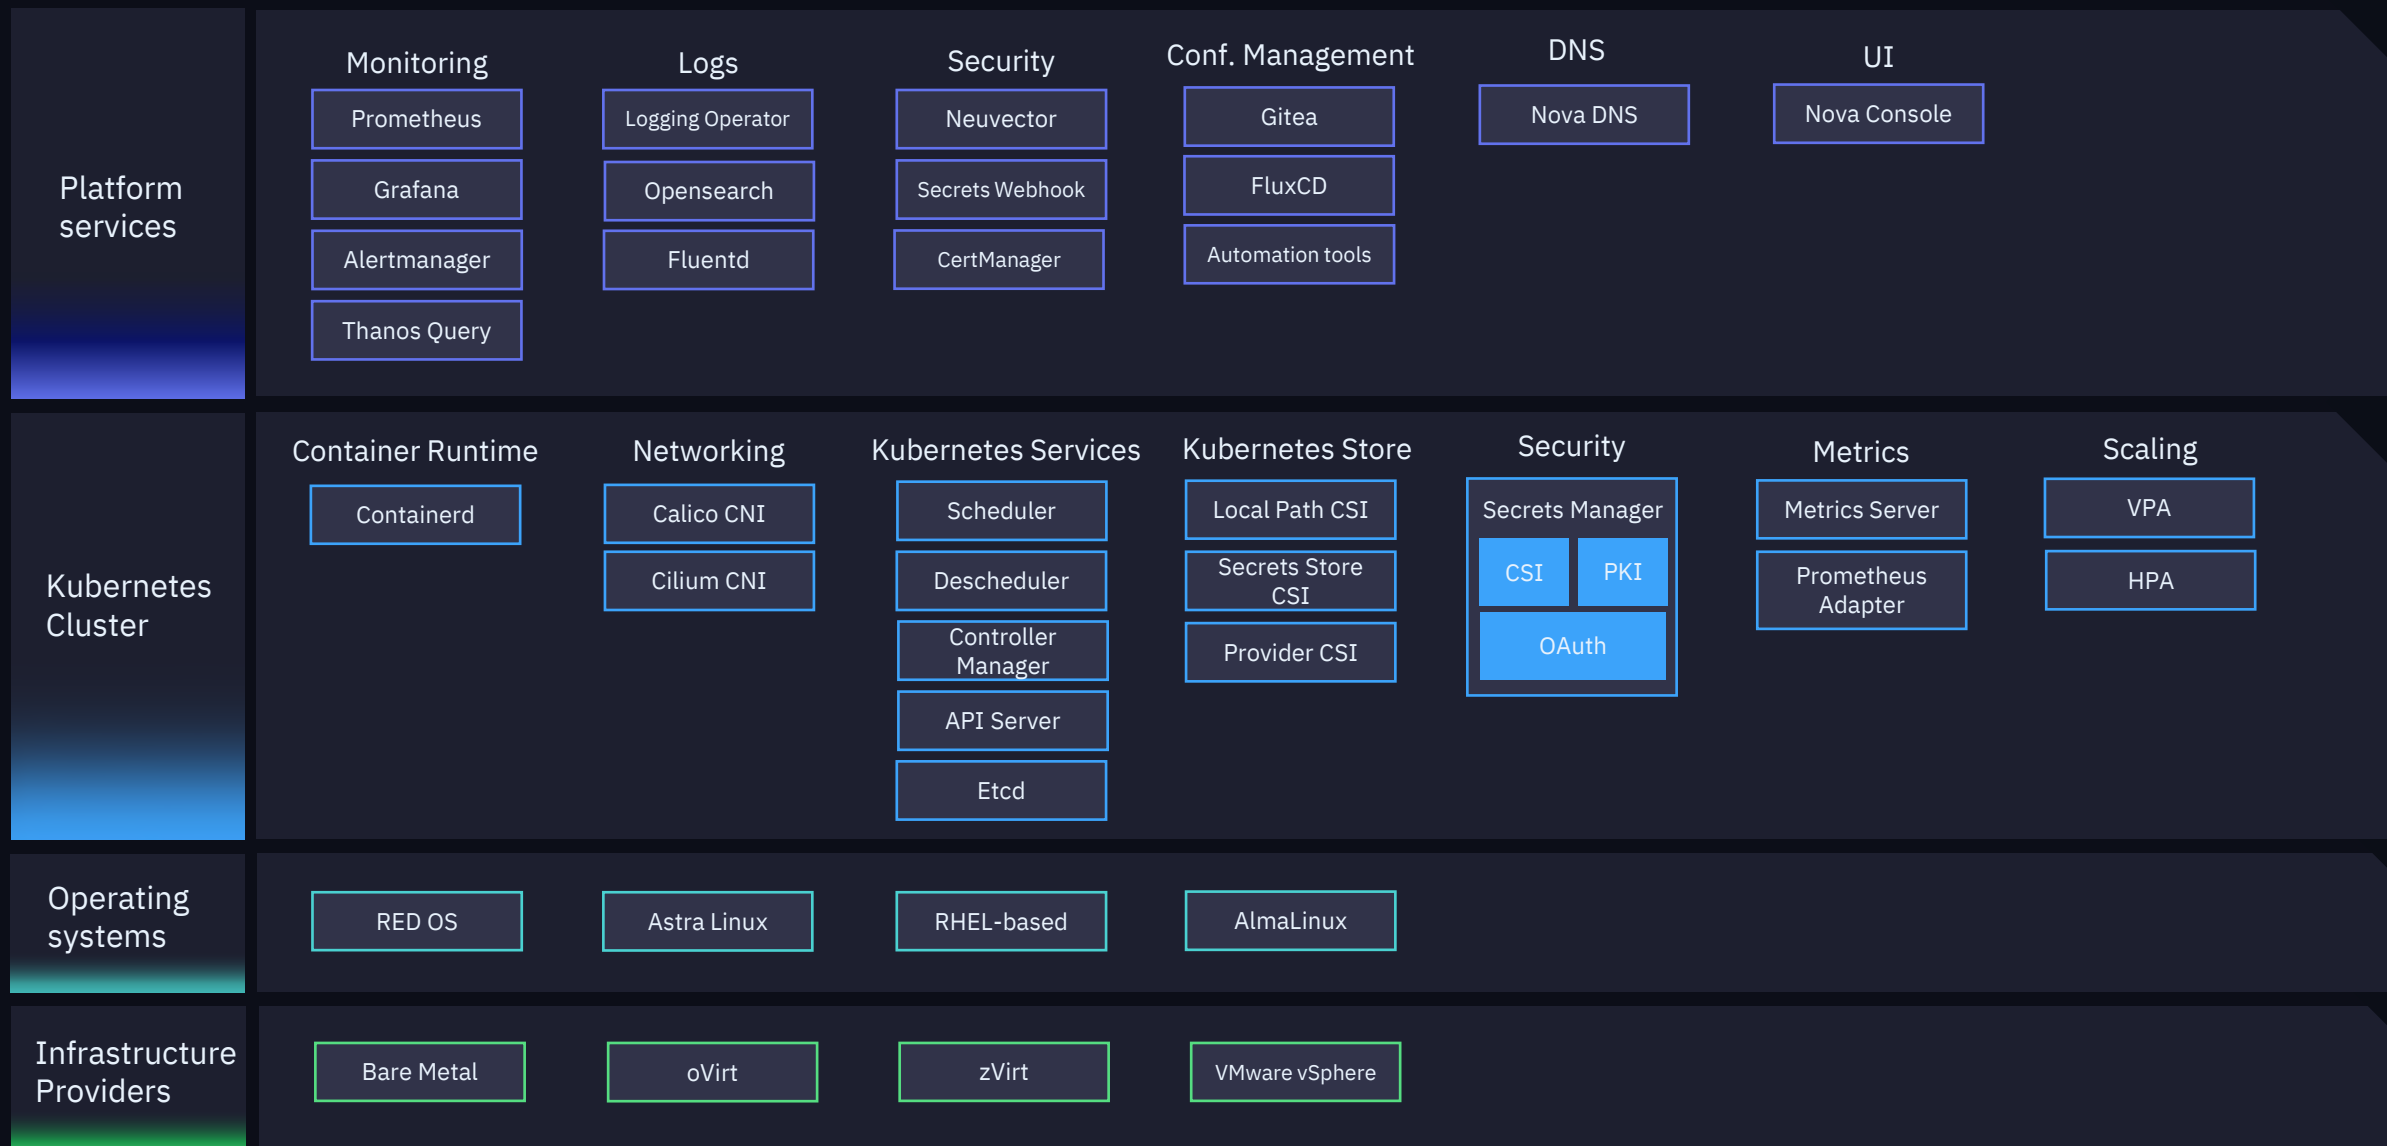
Platform services

Monitoring
Prometheus
Grafana
Alertmanager
Thanos Query

Logs
Logging Operator
Opensearch
Fluentd

Security
Neuvector
Secrets Webhook
CertManager

Conf. Management
Gitea
FluxCD
Automation tools

DNS
Nova DNS

UI
Nova Console

Kubernetes Cluster

Container Runtime
Containerd

Networking
Calico CNI
Cilium CNI

Kubernetes Services
Scheduler
Descheduler
Controller Manager
API Server
Etcd

Kubernetes Store
Local Path CSI
Secrets Store CSI
Provider CSI

Security
Secrets Manager
CSI
PKI
OAuth

Metrics
Metrics Server
Prometheus Adapter

Scaling
VPA
HPA

Operating systems
RED OS
Astra Linux
RHEL-based
AlmaLinux

Infrastructure Providers
Bare Metal
oVirt
zVirt
VMware vSphere